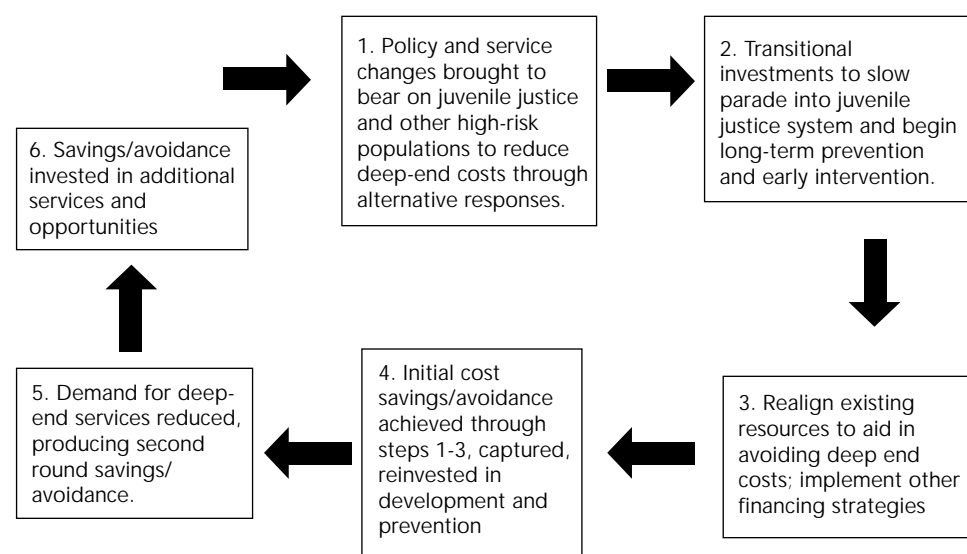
1. Policy and service changes brought to bear on juvenile justice and other high-risk populations to reduce deep-end costs through alternative responses.

2. Transitional investments to slow parade into juvenile justice system and begin long-term prevention and early intervention.

3. Realign existing resources to aid in avoiding deep end costs; implement other financing strategies

4. Initial cost savings/avoidance achieved through steps 1-3, captured, reinvested in development and prevention

5. Demand for deep-end services reduced, producing second round savings/ avoidance.

6. Savings/avoidance invested in additional services and opportunities